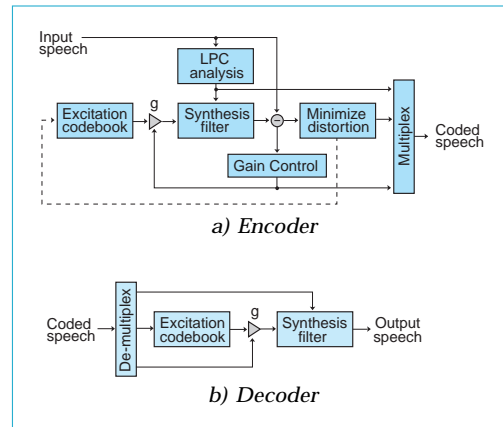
Input speech

LPC analysis

Excitation codebook

g

Synthesis filter

Minimize distortion

Multiplex

Coded speech

Gain Control

a) Encoder

Coded speech

De-multiplex

Excitation codebook

g

Synthesis filter

Output speech

b) Decoder